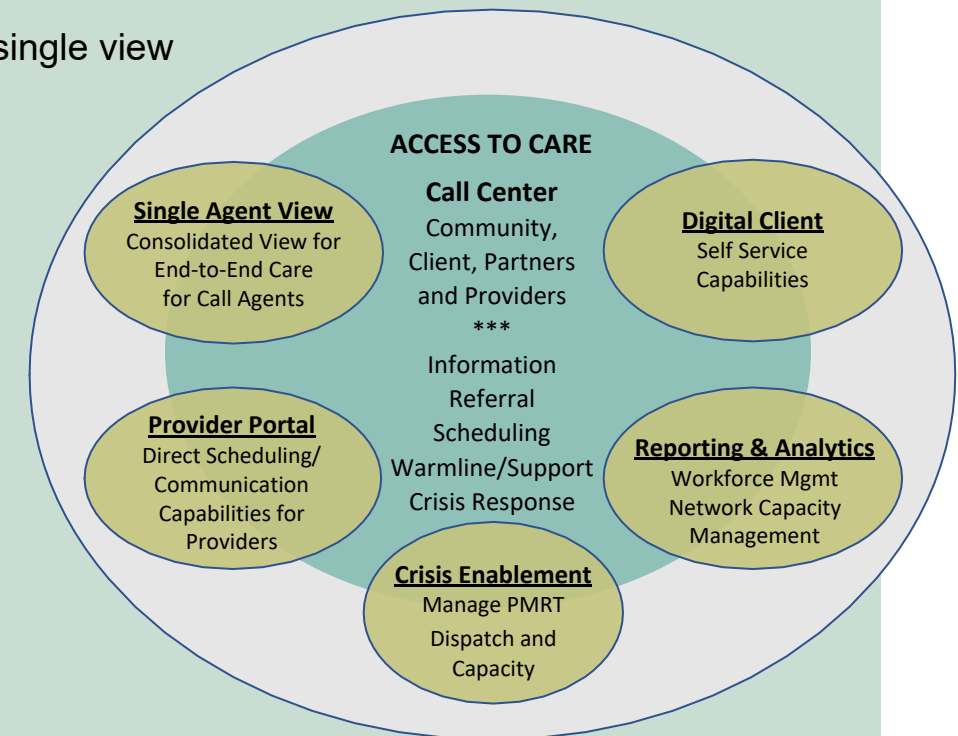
single view

ACCESS TO CARE

Call Center
Community, Client, Partners and Providers
***
Information
Referral
Scheduling
Warmline/Support
Crisis Response

Single Agent View
Consolidated View for End-to-End Care for Call Agents

Digital Client
Self Service Capabilities

Provider Portal
Direct Scheduling/ Communication Capabilities for Providers

Reporting & Analytics
Workforce Mgmt
Network Capacity Management

Crisis Enablement
Manage PMRT Dispatch and Capacity